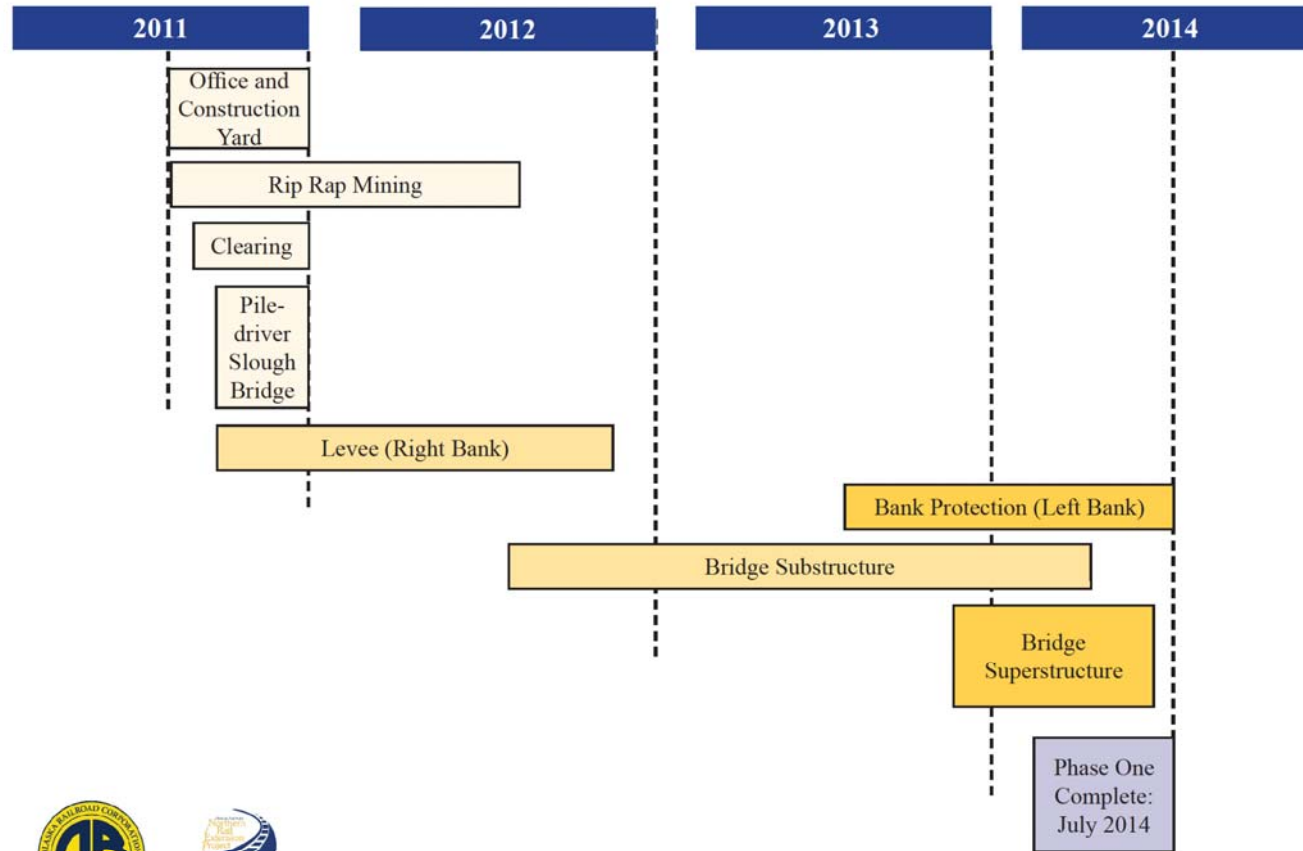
2011

2012

2013

2014

Office and Construction Yard

Rip Rap Mining

Clearing

Piledriver Slough Bridge

Levee (Right Bank)

Bank Protection (Left Bank)

Bridge Substructure

Bridge Superstructure

Phase One Complete: July 2014

ALASKA RAILROAD CORPORATION

Northern Rail Extension Project